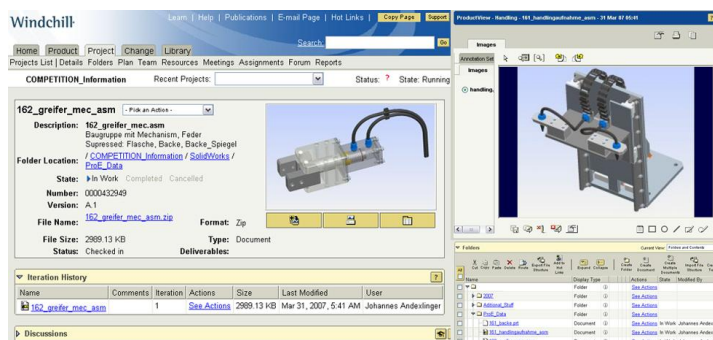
Windchill

Learn | Help | Publications | E-mail Page | Hot Links | Copy Page | Support

Search Go

Home Product Project Change Library

Projects List | Details Folders Plan Team Resources Meetings Assignments Forum Reports

COMPETITION_Information Recent Projects: Status: ? State: Running

162_greifer_mec_asm - Pick an Action -

Description: 162_greifer_mec.asm Baugruppe mit Mechanism, Feder Supressed: Flasche, Backe, Backe_Spiegel

Folder Location: / COMPETITION_Information / SolidWorks / ProE_Data

State: In Work Completed Cancelled

Number: 0000432949

Version: A.1

File Name: 162_greifer_mec_asm.zip Format: Zip

File Size: 2989.13 KB Type: Document

Status: Checked in Deliverables:

Iteration History

| Name | Comments | Iteration | Actions | Size | Last Modified | User |
|---|---|---|---|---|---|---|
| 162_greifer_mec_asm | | 1 | See Actions | 2989.13 KB | Mar 31, 2007, 5:41 AM | Johannes Andexlinger |

Discussions

ProductView - Handling - 161_handlingaufnahme_asm - 31 Mar 07 05:41

Images

Annotation Set

Images

handling.

Folders

Current View

| Name | Display Type | | Actions | State | Modified By |
|---|---|---|---|---|---|
| 2007 | Folder | | See Actions | | |
| Aditional_Stuff | Folder | | See Actions | | |
| ProE_Data | Folder | | See Actions | | |
| 161_backe.prt | Document | | See Actions | In Work | Johannes Ande |
| 161_handlingaufnahme_asm | Document | | See Actions | In Work | Johannes Ande |